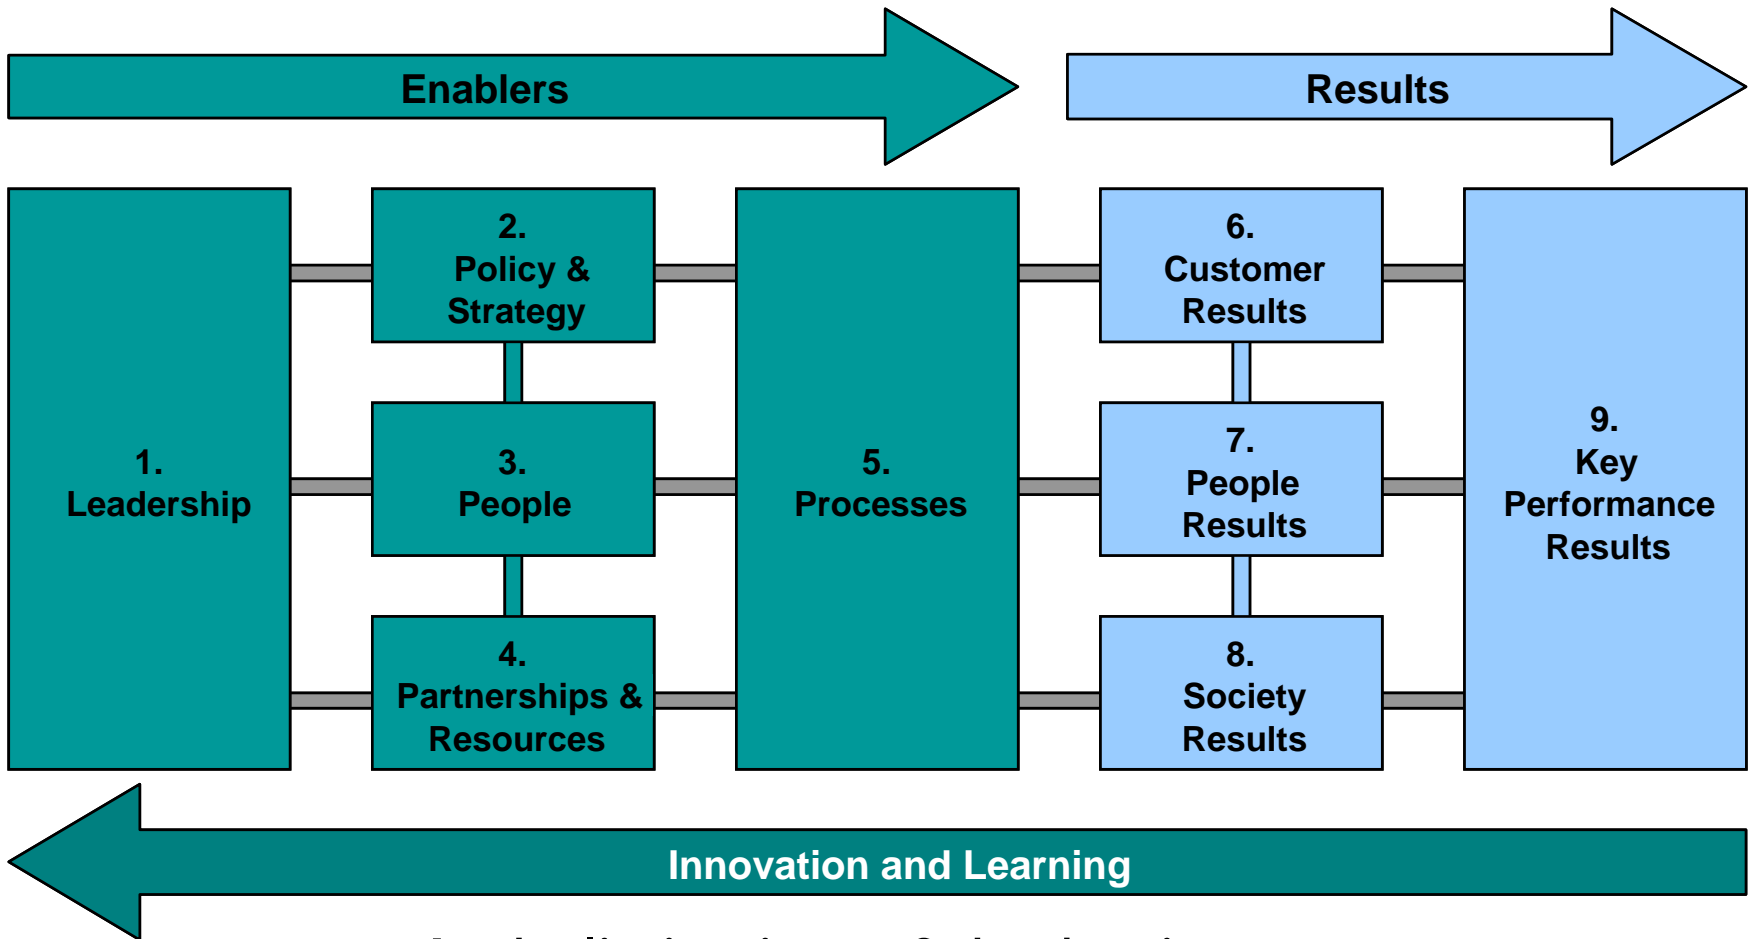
Enablers

Results

1.
Leadership

2.
Policy &
Strategy

3.
People

4.
Partnerships &
Resources

5.
Processes

6.
Customer
Results

7.
People
Results

8.
Society
Results

9.
Key
Performance
Results

Innovation and Learning

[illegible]